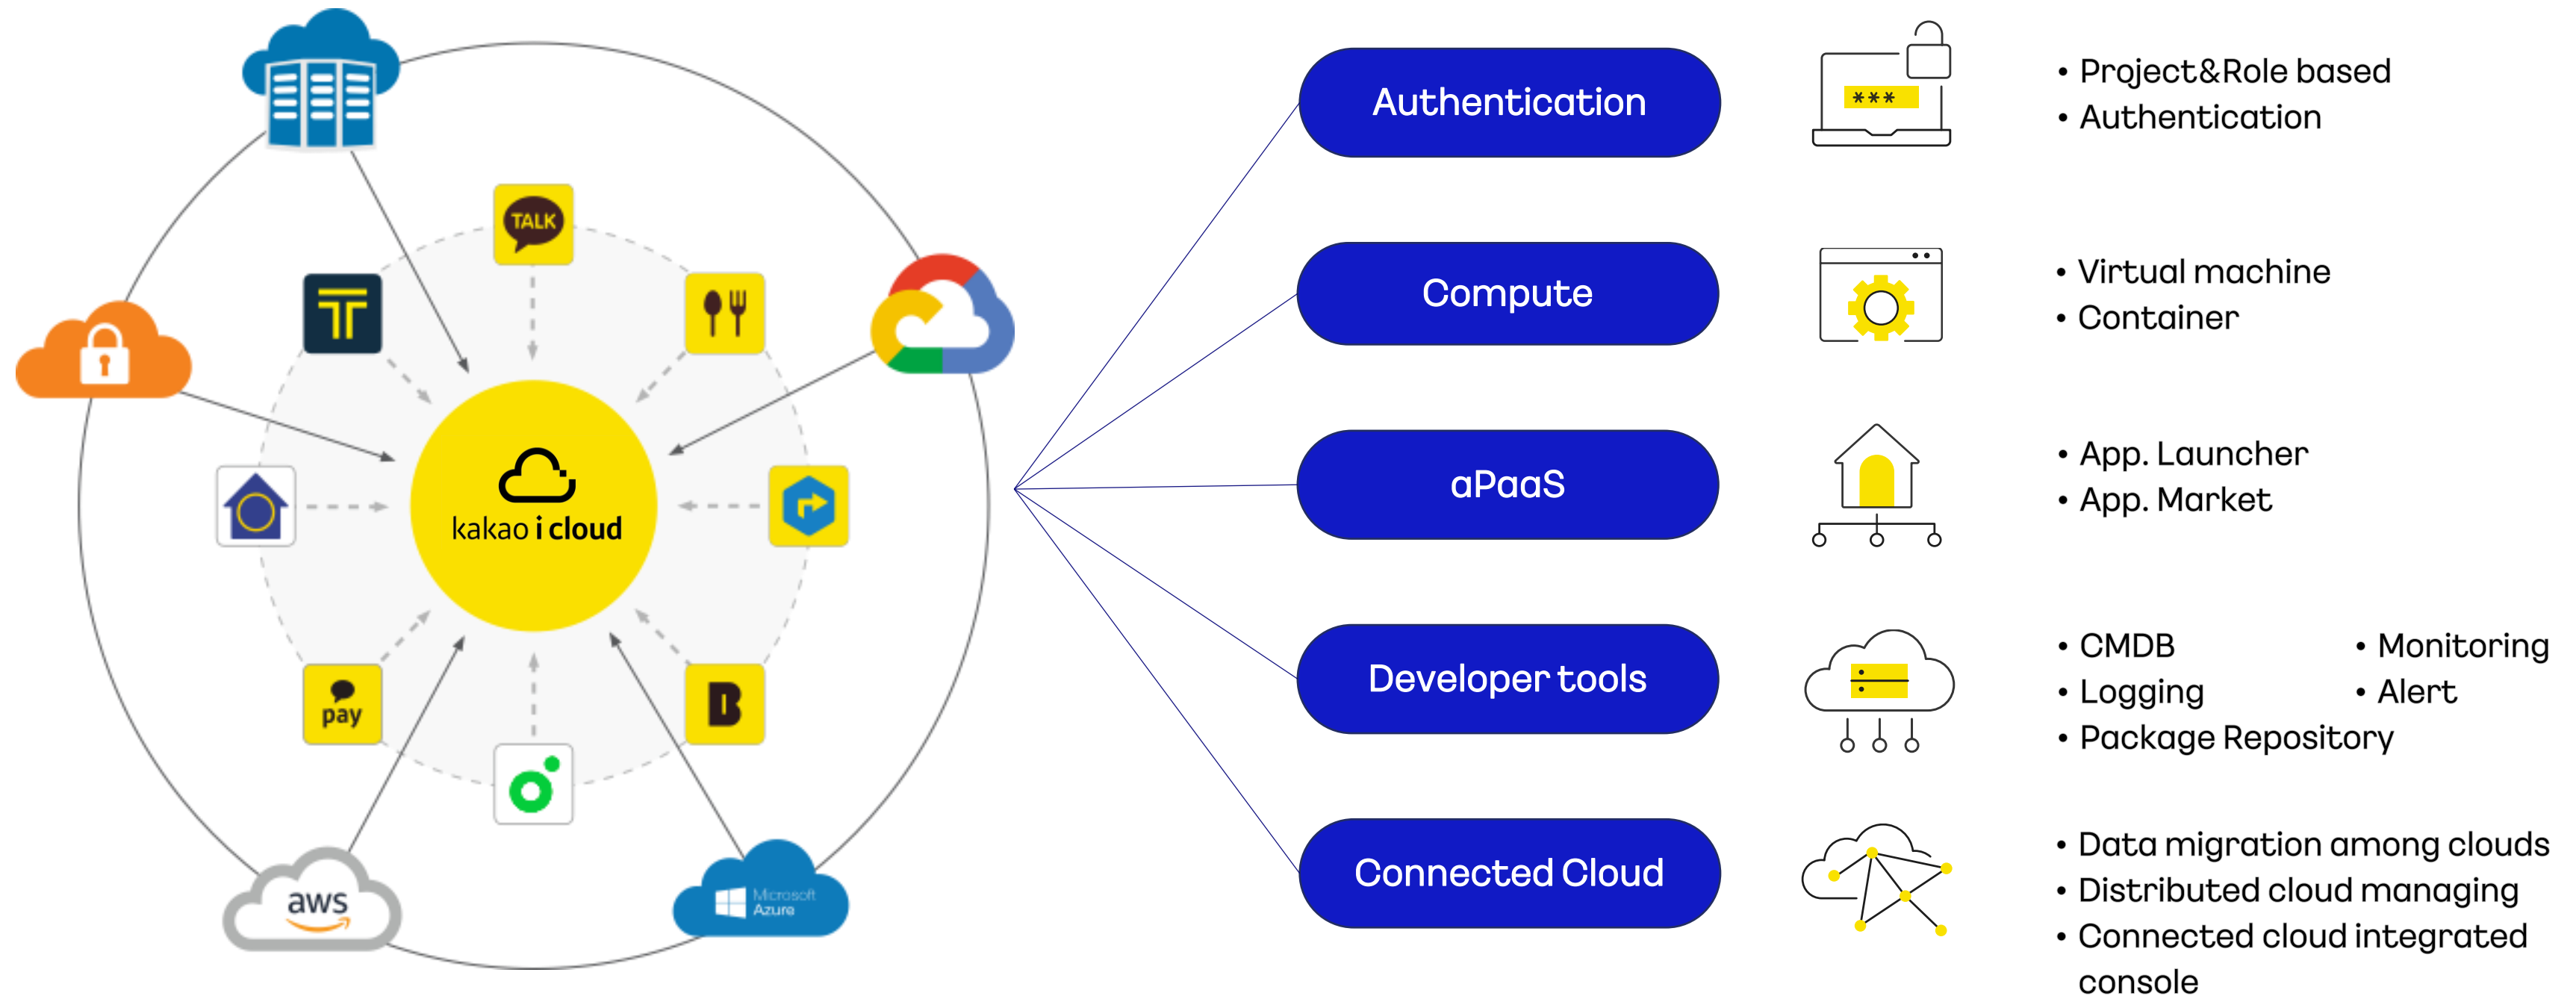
TALK

kakao i cloud

pay

aws

Microsoft Azure

Authentication

\*\*\*

• Project&Role based
• Authentication

Compute

• Virtual machine
• Container

aPaaS

• App. Launcher
• App. Market

Developer tools

• CMDB
• Logging
• Package Repository

• Monitoring
• Alert

Connected Cloud

• Data migration among clouds
• Distributed cloud managing
• Connected cloud integrated console